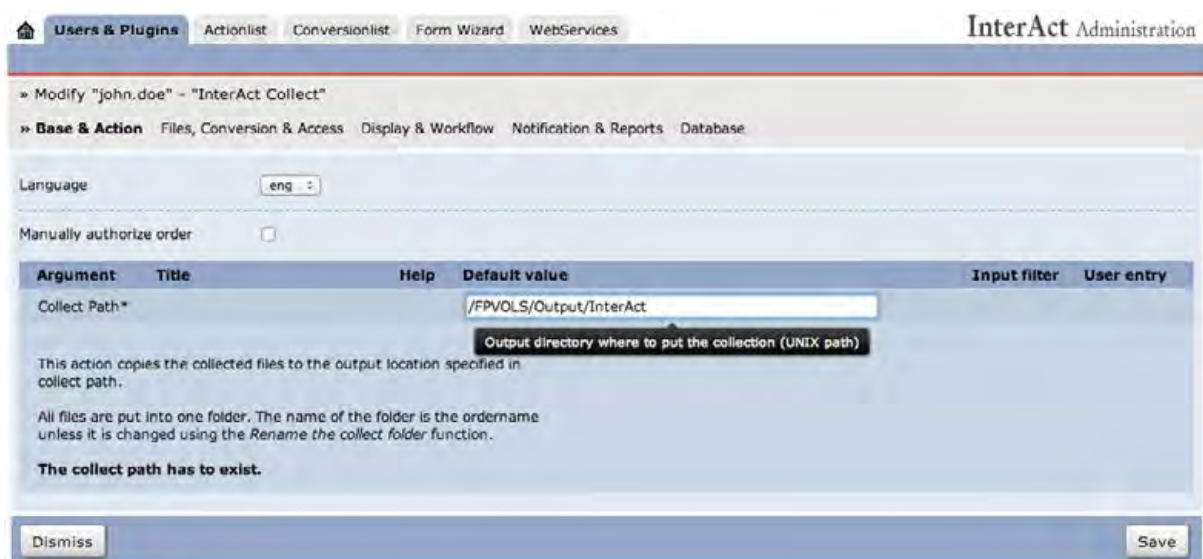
Users & Plugins Actionlist Conversionlist Form Wizard WebServices

InterAct Administration

» Modify "john.doe" - "InterAct Collect"

» Base & Action Files, Conversion & Access Display & Workflow Notification & Reports Database

Language eng

Manually authorize order

| Argument | Title | Help | Default value | Input filter | User entry |
|---|---|---|---|---|---|
| Collect Path* | | | /FPVOLS/Output/InterAct | | |

Output directory where to put the collection (UNIX path)

This action copies the collected files to the output location specified in collect path.

All files are put into one folder. The name of the folder is the ordername unless it is changed using the Rename the collect folder function.

The collect path has to exist.

Dismiss

Save